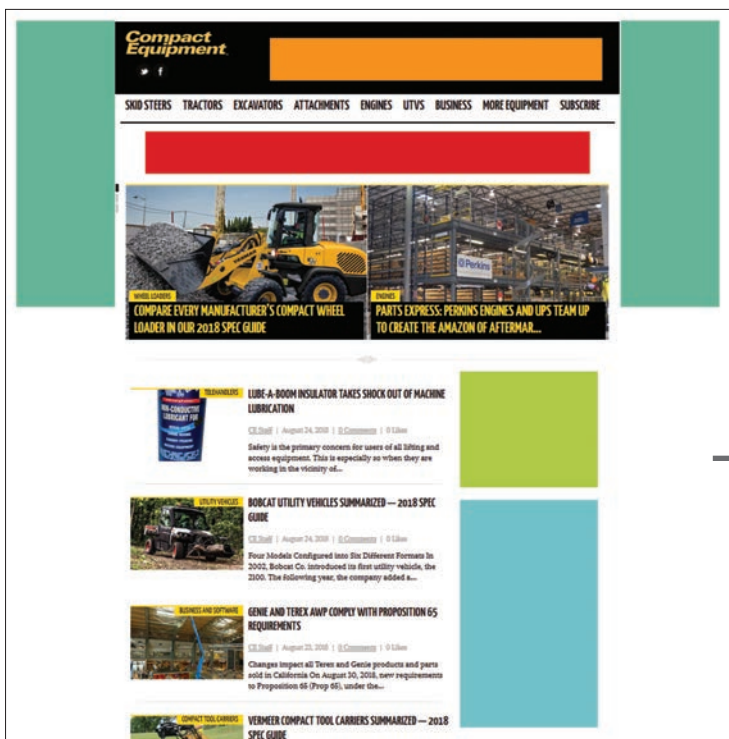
Compact Equipment

SKID STEERS TRACTORS EXCAVATORS ATTACHMENTS ENGINES UTVS BUSINESS MORE EQUIPMENT SUBSCRIBE

WHEEL LOADERS
COMPARE EVERY MANUFACTURER'S COMPACT WHEEL LOADER IN OUR 2018 SPEC GUIDE

ENGINES
PARTS EXPRESS: PERKINS ENGINES AND UPS TEAM UP TO CREATE THE AMAZON OF AFTERMAR...

Perkins

TELEHANDLERS
LUBE-A-BOOM INSULATOR TAKES SHOCK OUT OF MACHINE LUBRICATION
CE Staff | August 24, 2018 | 0 Comments | 0 Likes
Safety is the primary concern for users of all lifting and access equipment. This is especially so when they are working in the vicinity of...

UTILITY VEHICLES
BOBCAT UTILITY VEHICLES SUMMARIZED — 2018 SPEC GUIDE
CE Staff | August 24, 2018 | 0 Comments | 0 Likes
Four Models Configured into Six Different Formats In 2002, Bobcat Co. introduced its first utility vehicle, the 2100. The following year, the company added a...

BUSINESS AND SOFTWARE
GENIE AND TEREX AWP COMPLY WITH PROPOSITION 65 REQUIREMENTS
CE Staff | August 23, 2018 | 0 Comments | 0 Likes
Changes impact all Terex and Genie products and parts sold in California On August 30, 2018, new requirements to Proposition 65 (Prop 65), under the...

COMPACT TOOL CARRIERS
VERMEER COMPACT TOOL CARRIERS SUMMARIZED — 2018 SPEC GUIDE